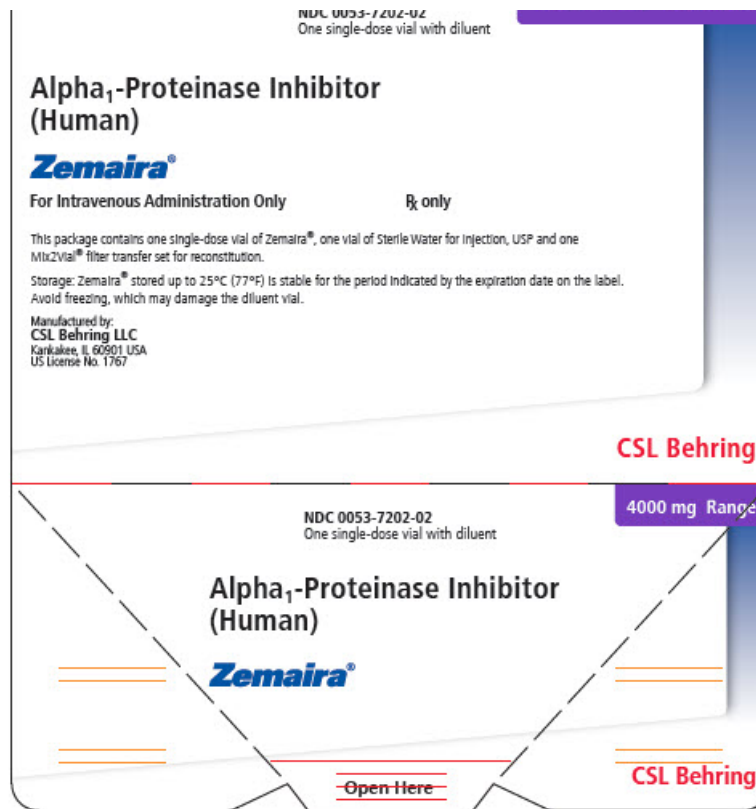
NDC 0053-7202-02
One single-dose vial with diluent

Alpha$_1$-Proteinase Inhibitor (Human)

Zemaira®

For Intravenous Administration Only

℞ only

This package contains one single-dose vial of Zemaira®, one vial of Sterile Water for Injection, USP and one Mix2Vial® filter transfer set for reconstitution.

Storage: Zemaira® stored up to 25°C (77°F) is stable for the period indicated by the expiration date on the label. Avoid freezing, which may damage the diluent vial.

Manufactured by:
CSL Behring LLC
Kankakee, IL 60901 USA
US License No. 1767

CSL Behring

4000 mg Range

NDC 0053-7202-02
One single-dose vial with diluent

Alpha$_1$-Proteinase Inhibitor (Human)

Zemaira®

CSL Behring

Open Here